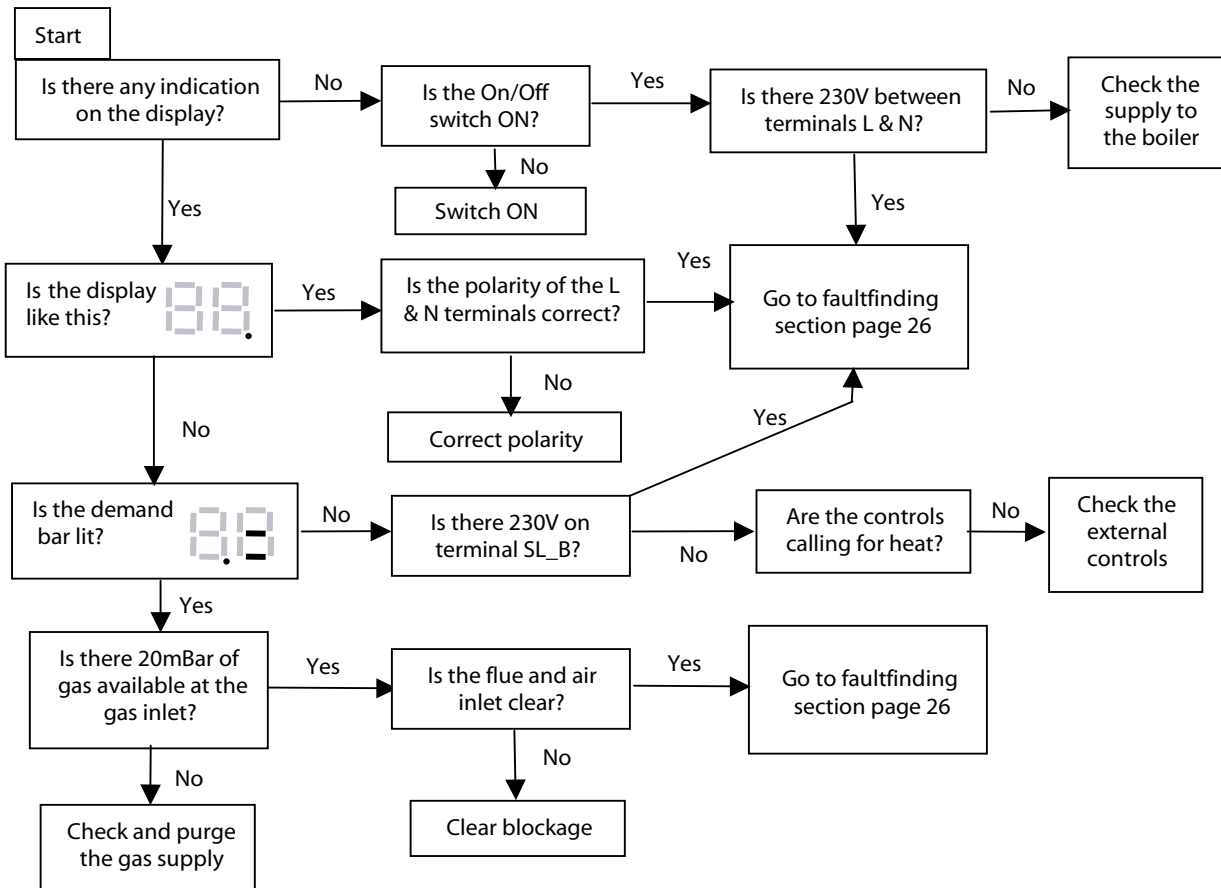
Start

Is there any indication on the display?

No

Is the On/Off switch ON?

Yes

Is there 230V between terminals L & N?

No

Check the supply to the boiler

No

Switch ON

Yes

Yes

Yes

Is the display like this?

Yes

Is the polarity of the L & N terminals correct?

Go to faultfinding section page 26

No

Correct polarity

No

Yes

Is the demand bar lit?

No

Is there 230V on terminal SL_B?

No

Are the controls calling for heat?

No

Check the external controls

Yes

Is there 20mBar of gas available at the gas inlet?

Yes

Is the flue and air inlet clear?

Yes

Go to faultfinding section page 26

No

No

Check and purge the gas supply

Clear blockage